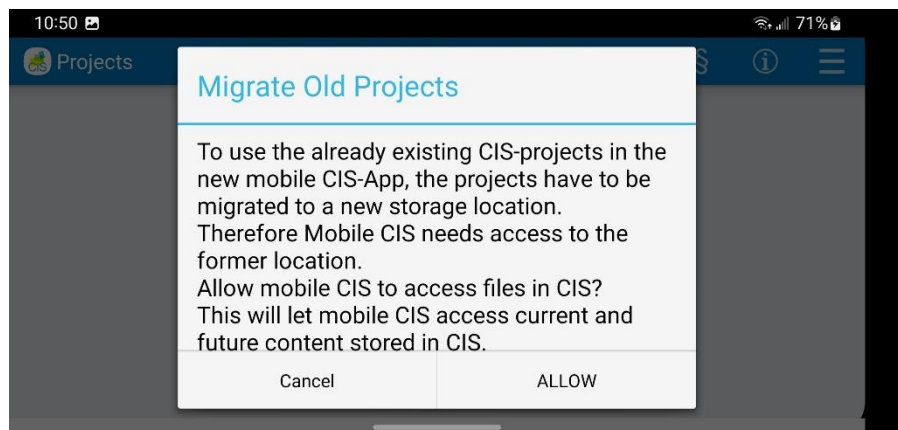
10:50

71%

Projects

Migrate Old Projects

To use the already existing CIS-projects in the new mobile CIS-App, the projects have to be migrated to a new storage location.
Therefore Mobile CIS needs access to the former location.
Allow mobile CIS to access files in CIS?
This will let mobile CIS access current and future content stored in CIS.

Cancel

ALLOW